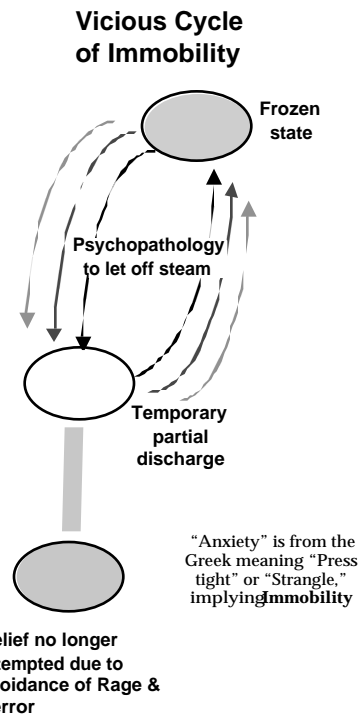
Vicious Cycle of Immobility

Frozen state

Psychopathology to let off steam

Temporary partial discharge

"Anxiety" is from the Greek meaning "Press tight" or "Strangle," implying **Immobility**

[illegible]elief no longer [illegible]tempted due to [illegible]oidance of Rage & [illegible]error